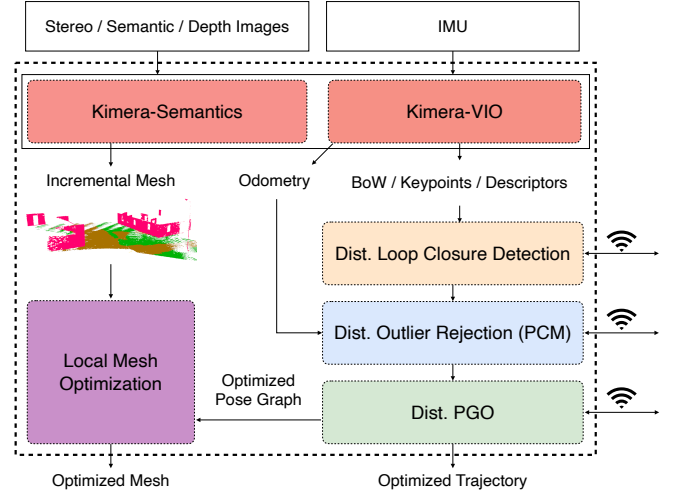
Stereo / Semantic / Depth Images

IMU

Kimera-Semantics

Kimera-VIO

Incremental Mesh

Odometry

BoW / Keypoints / Descriptors

Dist. Loop Closure Detection

Dist. Outlier Rejection (PCM)

Local Mesh Optimization

Optimized Pose Graph

Dist. PGO

Optimized Mesh

Optimized Trajectory